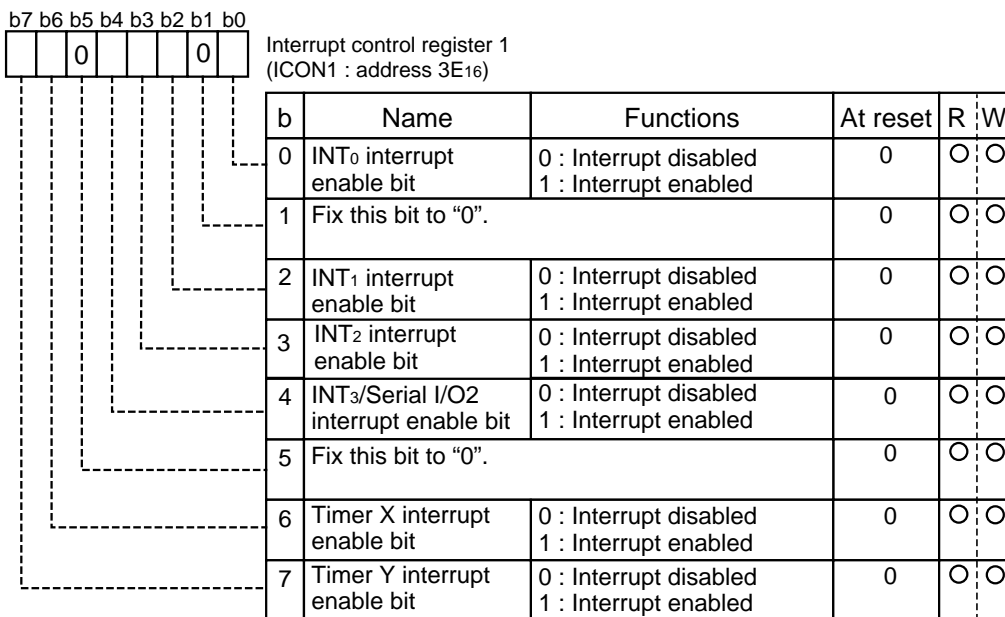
b7 b6 b5 b4 b3 b2 b1 b0

| | | 0 | | | | 0 | |
|---|---|---|---|---|---|---|---|

Interrupt control register 1
(ICON1 : address $3E_{16}$)

| b | Name | Functions | At reset | R | W |
|---|---|---|---|---|---|
| 0 | $INT_0$ interrupt enable bit | 0 : Interrupt disabled<br>1 : Interrupt enabled | 0 | O | O |
| 1 | Fix this bit to “0”. | | 0 | O | O |
| 2 | $INT_1$ interrupt enable bit | 0 : Interrupt disabled<br>1 : Interrupt enabled | 0 | O | O |
| 3 | $INT_2$ interrupt enable bit | 0 : Interrupt disabled<br>1 : Interrupt enabled | 0 | O | O |
| 4 | $INT_3$/Serial I/O2 interrupt enable bit | 0 : Interrupt disabled<br>1 : Interrupt enabled | 0 | O | O |
| 5 | Fix this bit to “0”. | | 0 | O | O |
| 6 | Timer X interrupt enable bit | 0 : Interrupt disabled<br>1 : Interrupt enabled | 0 | O | O |
| 7 | Timer Y interrupt enable bit | 0 : Interrupt disabled<br>1 : Interrupt enabled | 0 | O | O |